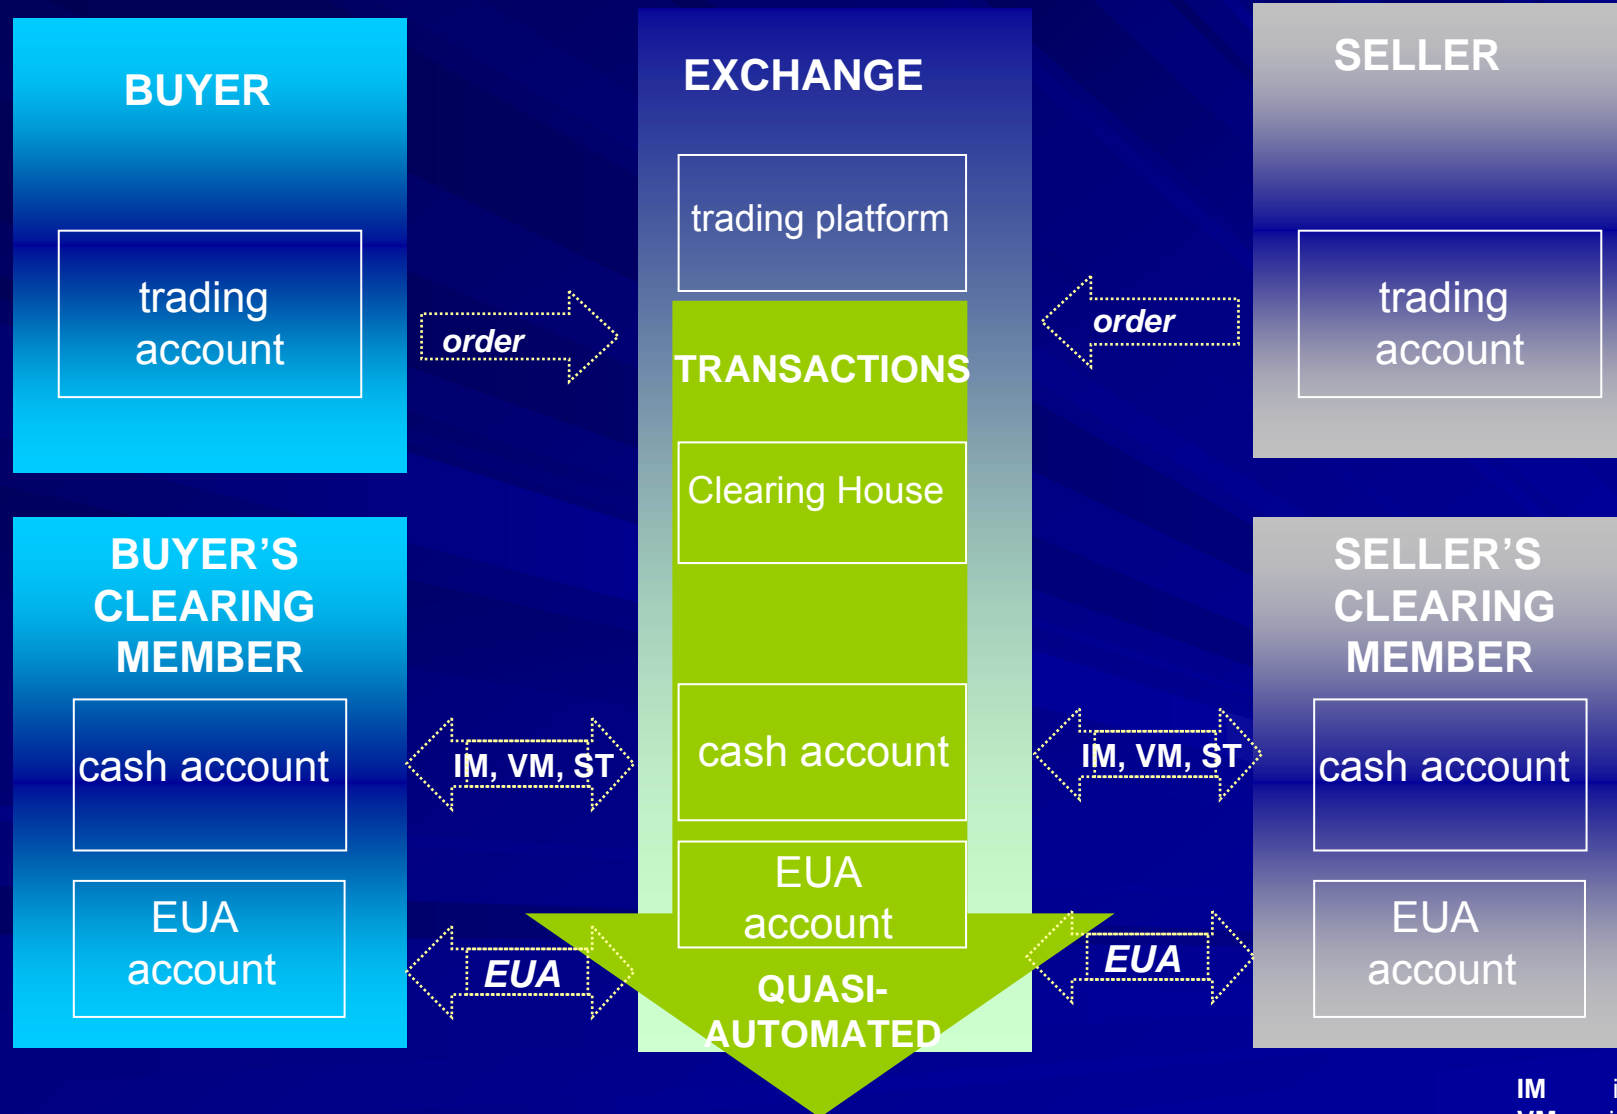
BUYER

trading account

EXCHANGE

trading platform

SELLER

trading account

order

order

TRANSACTIONS

Clearing House

BUYER'S CLEARING MEMBER

cash account

EUA account

IM, VM, ST

cash account

EUA account

IM, VM, ST

SELLER'S CLEARING MEMBER

cash account

EUA account

EUA

EUA

QUASI-AUTOMATED

IM

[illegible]